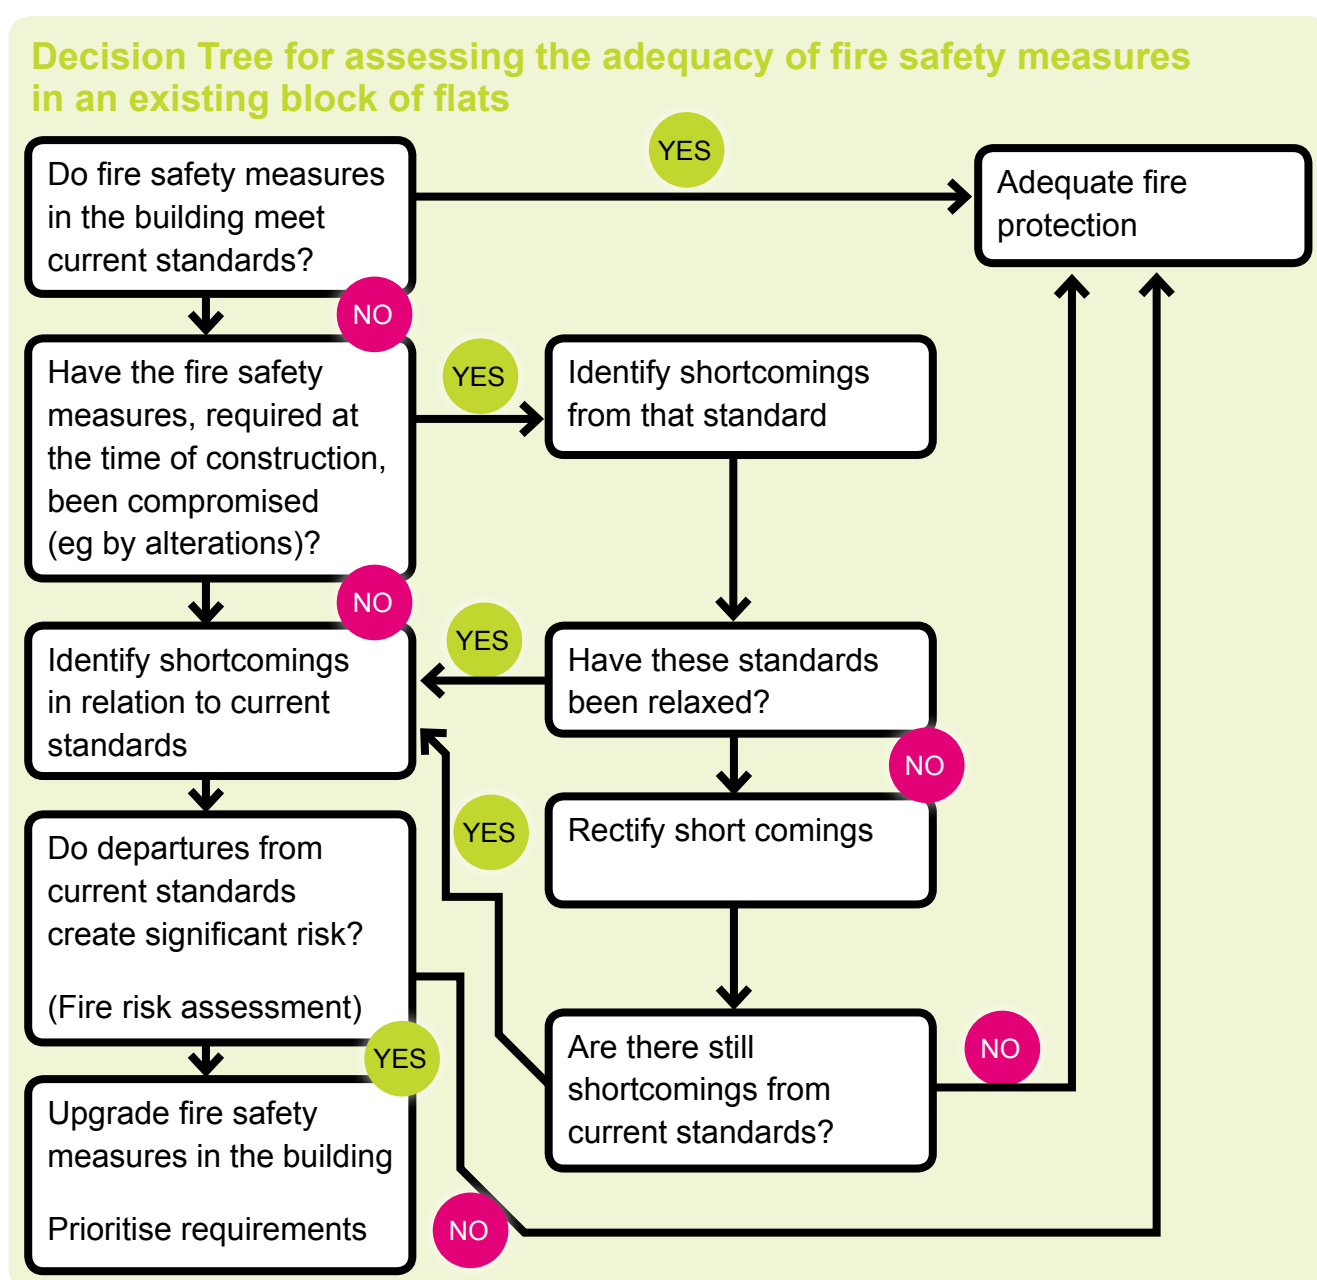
Decision Tree for assessing the adequacy of fire safety measures in an existing block of flats

Do fire safety measures in the building meet current standards?

YES

Adequate fire protection

NO

Have the fire safety measures, required at the time of construction, been compromised (eg by alterations)?

YES

Identify shortcomings from that standard

NO

Identify shortcomings in relation to current standards

YES

Have these standards been relaxed?

NO

YES

Rectify short comings

Do departures from current standards create significant risk?

(Fire risk assessment)

YES

Are there still shortcomings from current standards?

NO

Upgrade fire safety measures in the building

Prioritise requirements

NO